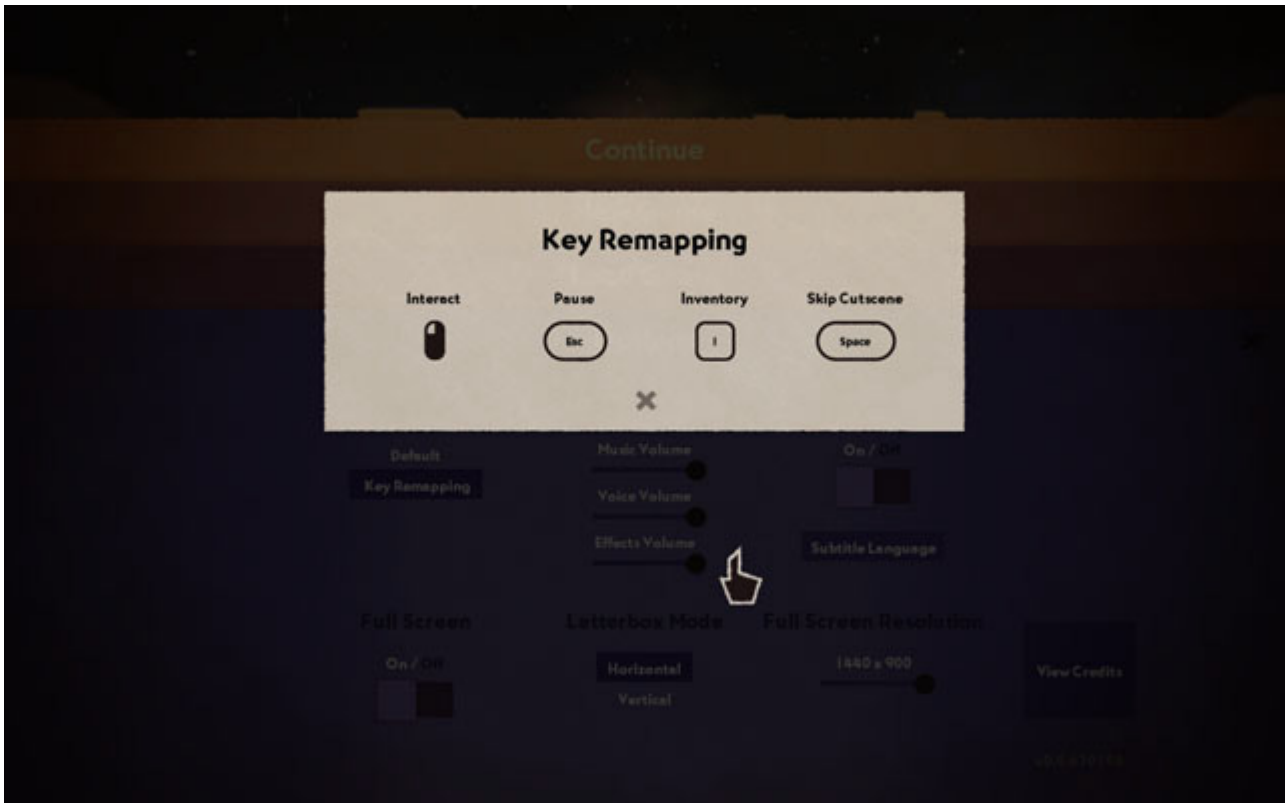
Continue

Key Remapping

Interact

Pause

Esc

Inventory

I

Skip Cutscene

Space

Default

Key Remapping

Music Volume

Voice Volume

Effects Volume

On / Off

Subtitle Language

Full Screen

On / Off

Letterbox Mode

Horizontal

Vertical

Full Screen Resolution

1440 x 900

View Credits

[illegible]